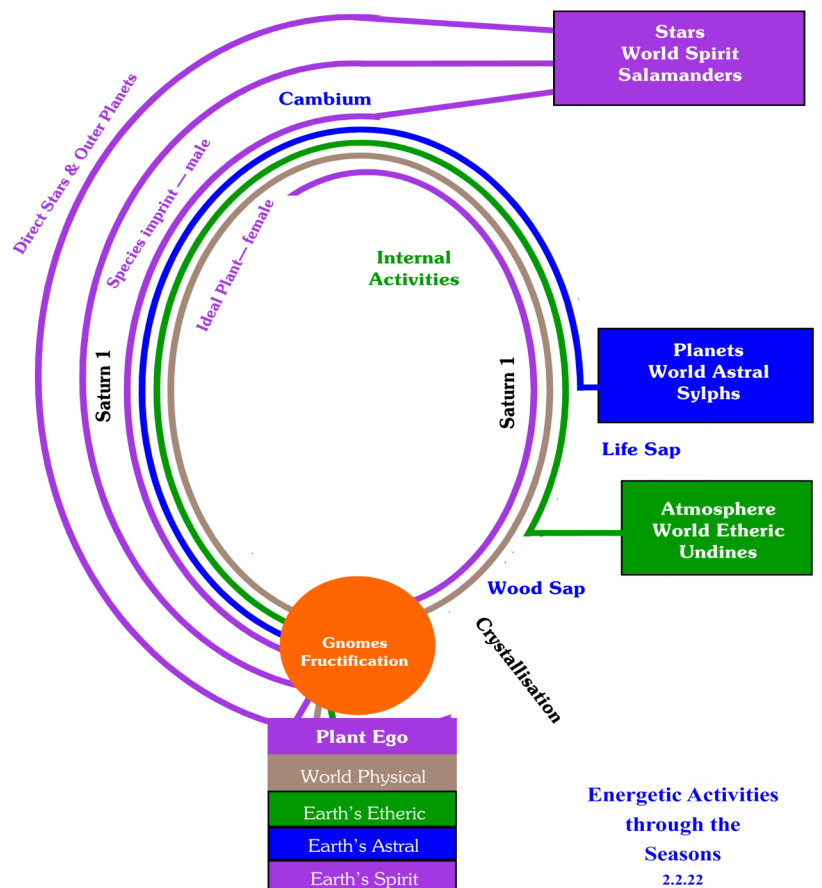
Stars
World Spirit
Salamanders

Cambium

Direct Stars & Outer Planets

Species imprint — male

Ideal Plant— female

Internal Activities

Saturn 1

Saturn 1

Planets
World Astral
Sylphs

Life Sap

Atmosphere
World Etheric
Undines

Wood Sap

Gnomes
Fructification

Crystallisation

Plant Ego

World Physical

Earth's Etheric

Earth's Astral

Earth's Spirit

Energetic Activities through the Seasons
2.2.22